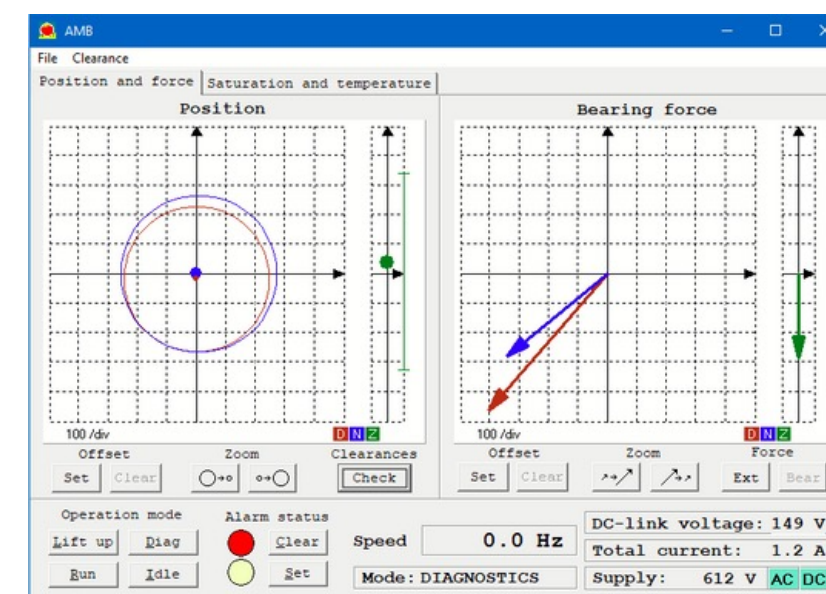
AMB

File Clearance

Position and force | Saturation and temperature

Position

100 /div

D N Z

Offset

Set Clear

Zoom

Clearances

Check

Bearing force

100 /div

D N Z

Offset

Set Clear

Zoom

Force

Ext Bear

Operation mode

Lift up Diag

Run Idle

Alarm status

Clear

Set

Speed 0.0 Hz

Mode: DIAGNOSTICS

DC-link voltage: 149 V

Total current: 1.2 A

Supply: 612 V AC DC